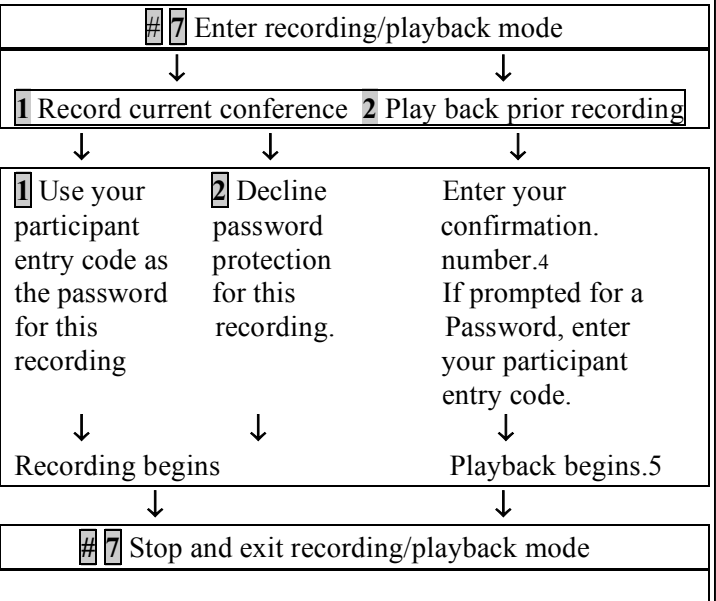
# 7 Enter recording/playback mode

↓ ↓

1 Record current conference 2 Play back prior recording

↓ ↓ ↓

1 Use your participant entry code as the password for this recording

2 Decline password protection for this recording.

Enter your confirmation. number.4 If prompted for a Password, enter your participant entry code.

↓ ↓ ↓

Recording begins

Playback begins.5

↓ ↓

# 7 Stop and exit recording/playback mode